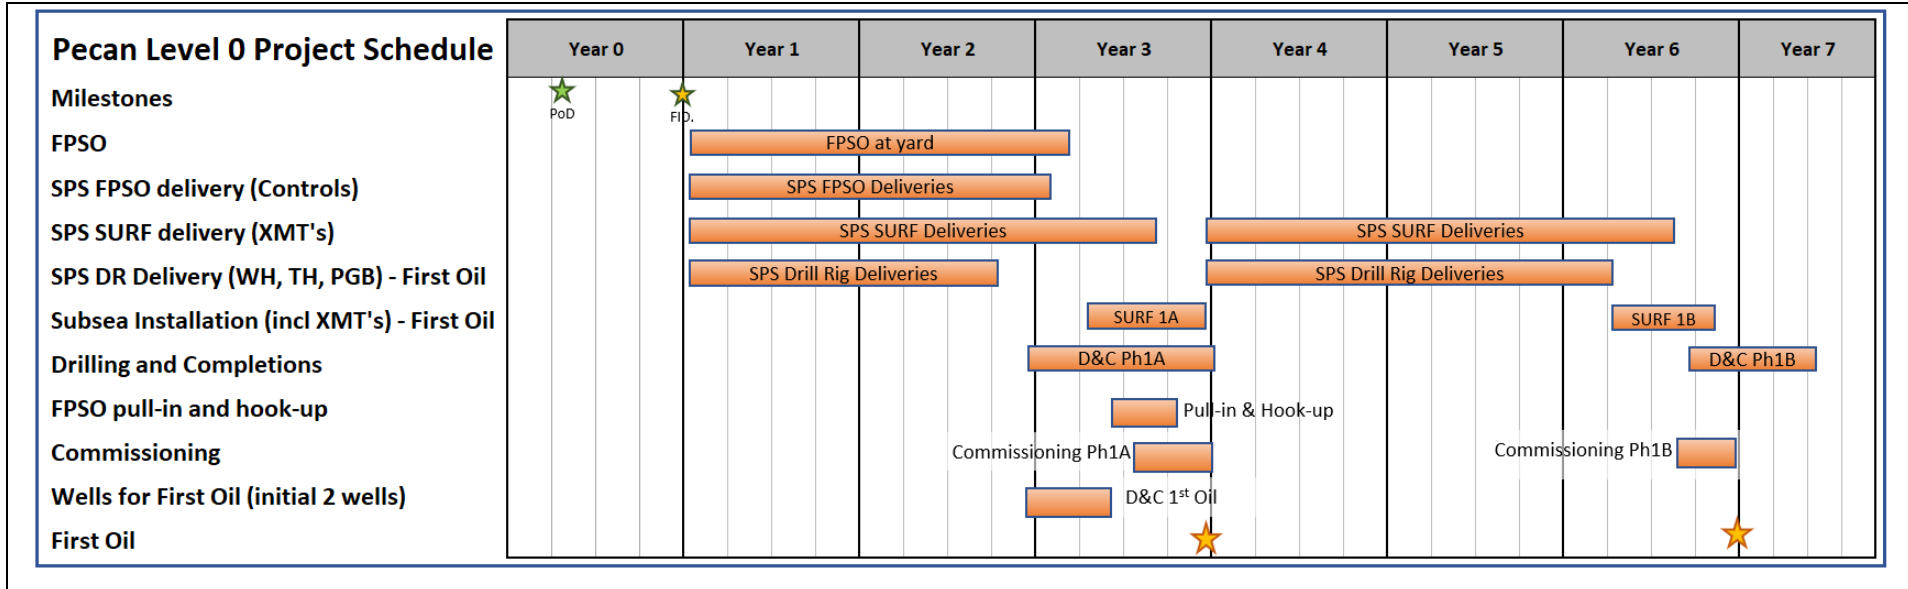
Pecan Level 0 Project Schedule

| | Year 0 | Year 1 | Year 2 | Year 3 | Year 4 | Year 5 | Year 6 | Year 7 |
|---|---|---|---|---|---|---|---|---|
| Milestones | PoD | FID. | | | | | | |
| FPSO | | FPSO at yard | | | | | | |
| SPS FPSO delivery (Controls) | | SPS FPSO Deliveries | | | | | | |
| SPS SURF delivery (XMT's) | | SPS SURF Deliveries | | | SPS SURF Deliveries | | | |
| SPS DR Delivery (WH, TH, PGB) - First Oil | | SPS Drill Rig Deliveries | | | SPS Drill Rig Deliveries | | | |
| Subsea Installation (incl XMT's) - First Oil | | | | SURF 1A | | | SURF 1B | |
| Drilling and Completions | | | | D&C Ph1A | | | | D&C Ph1B |
| FPSO pull-in and hook-up | | | | Pull-in & Hook-up | | | | |
| Commissioning | | | | Commissioning Ph1A | | | Commissioning Ph1B | |
| Wells for First Oil (initial 2 wells) | | | | D&C 1$^{st}$ Oil | | | | |
| First Oil | | | | | | | | |